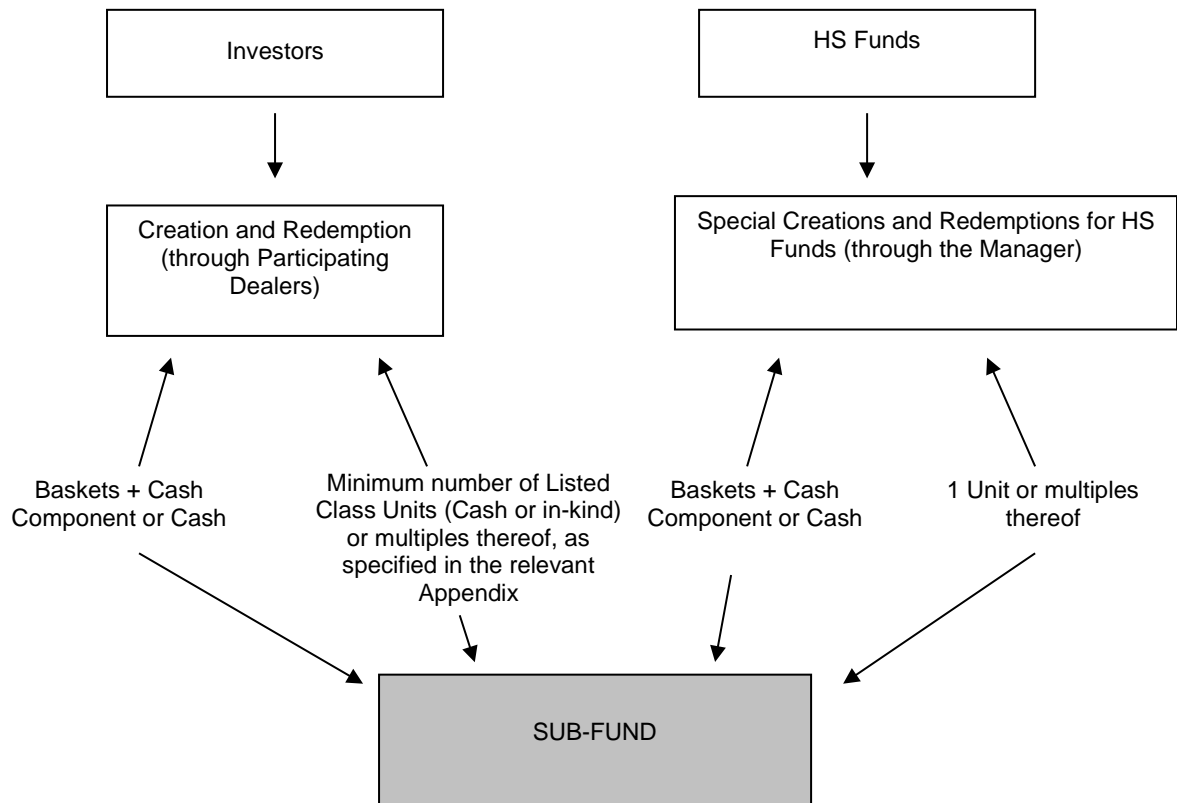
Investors

HS Funds

Creation and Redemption (through Participating Dealers)

Special Creations and Redemptions for HS Funds (through the Manager)

Baskets + Cash Component or Cash

Minimum number of Listed Class Units (Cash or in-kind) or multiples thereof, as specified in the relevant Appendix

Baskets + Cash Component or Cash

1 Unit or multiples thereof

SUB-FUND